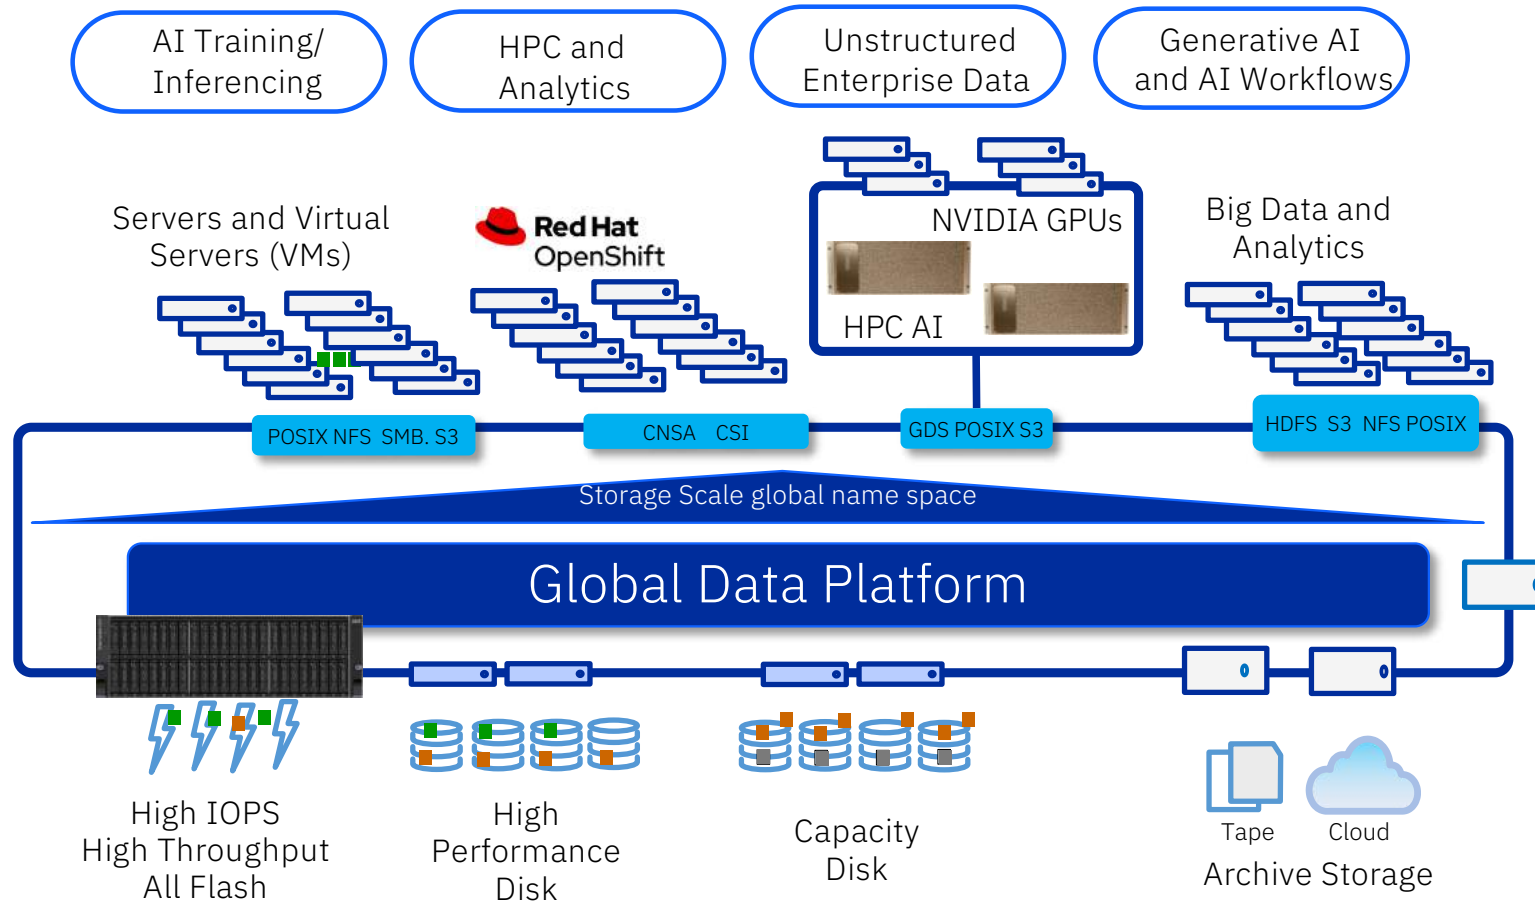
AI Training/ Inferencing

HPC and Analytics

Unstructured Enterprise Data

Generative AI and AI Workflows

Servers and Virtual Servers (VMs)

Red Hat OpenShift

NVIDIA GPUs

HPC AI

Big Data and Analytics

POSIX NFS SMB. S3

CNSA CSI

GDS POSIX S3

HDFS S3 NFS POSIX

Storage Scale global name space

Global Data Platform

High IOPS High Throughput All Flash

High Performance Disk

Capacity Disk

Tape

Cloud

Archive Storage